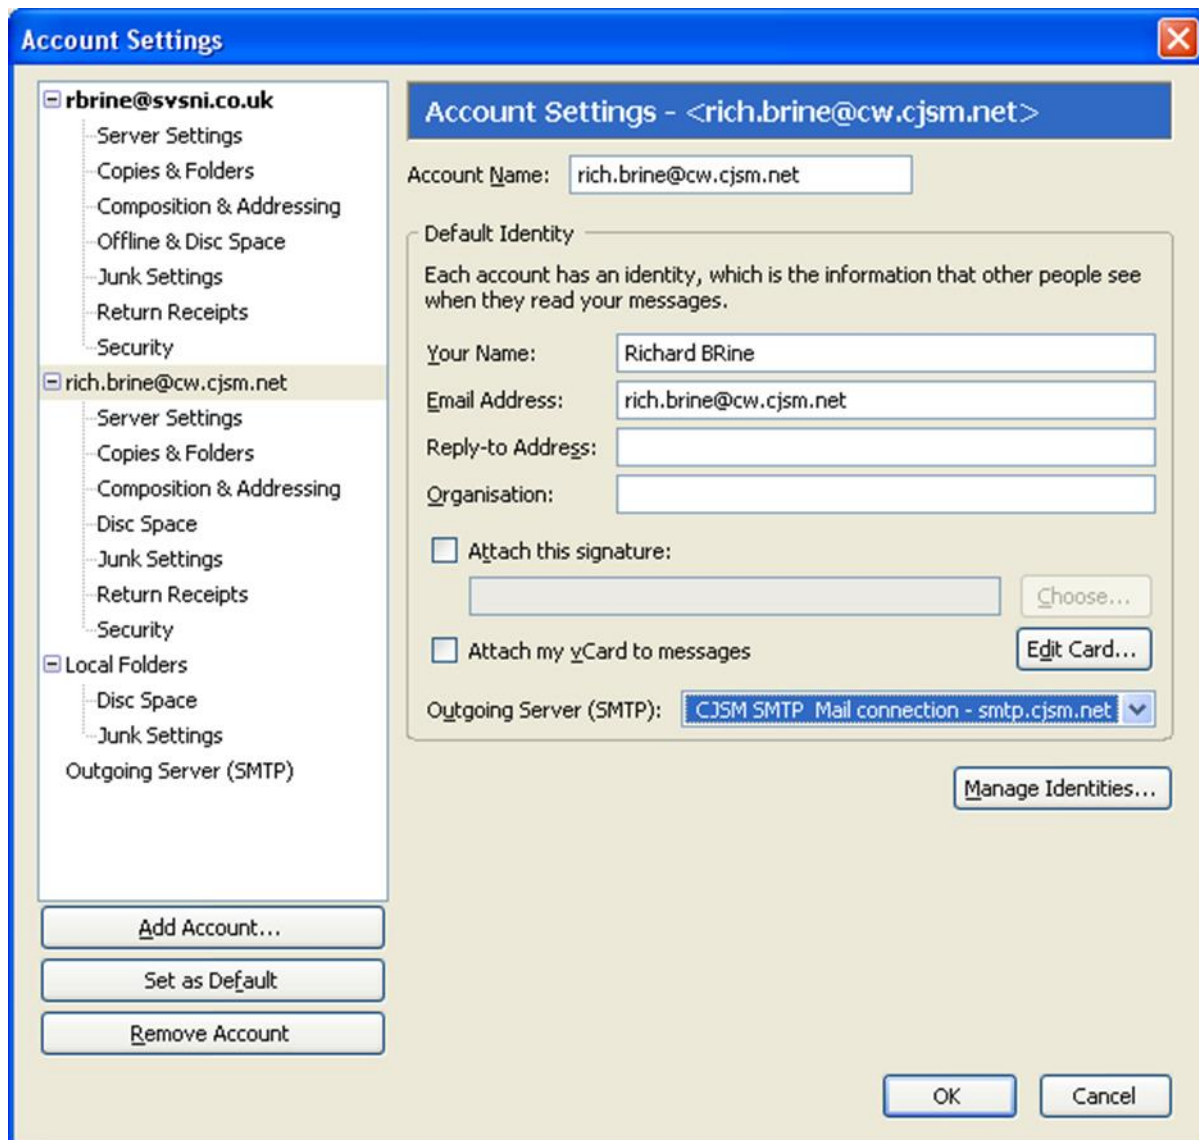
Account Settings

rbrine@svsni.co.uk
Server Settings
Copies & Folders
Composition & Addressing
Offline & Disc Space
Junk Settings
Return Receipts
Security
rich.brine@cw.cjsm.net
Server Settings
Copies & Folders
Composition & Addressing
Disc Space
Junk Settings
Return Receipts
Security
Local Folders
Disc Space
Junk Settings
Outgoing Server (SMTP)

Add Account...
Set as Default
Remove Account

Account Settings - <rich.brine@cw.cjsm.net>

Account Name: rich.brine@cw.cjsm.net

Default Identity
Each account has an identity, which is the information that other people see when they read your messages.

Your Name: Richard BRine
Email Address: rich.brine@cw.cjsm.net
Reply-to Address:
Organisation:

Attach this signature:
Choose...
Attach my vCard to messages
Edit Card...
Outgoing Server (SMTP): CJSM SMTP Mail connection - smtp.cjsm.net

Manage Identities...

OK
Cancel